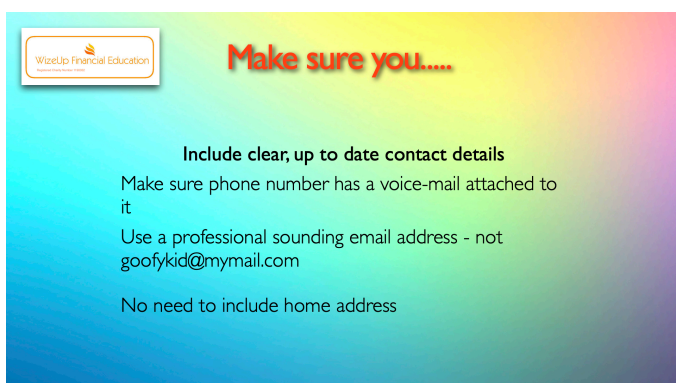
WizeUp Financial Education

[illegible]

Make sure you.....

Include clear, up to date contact details

Make sure phone number has a voice-mail attached to it

Use a professional sounding email address - not goofykid@mymail.com

No need to include home address